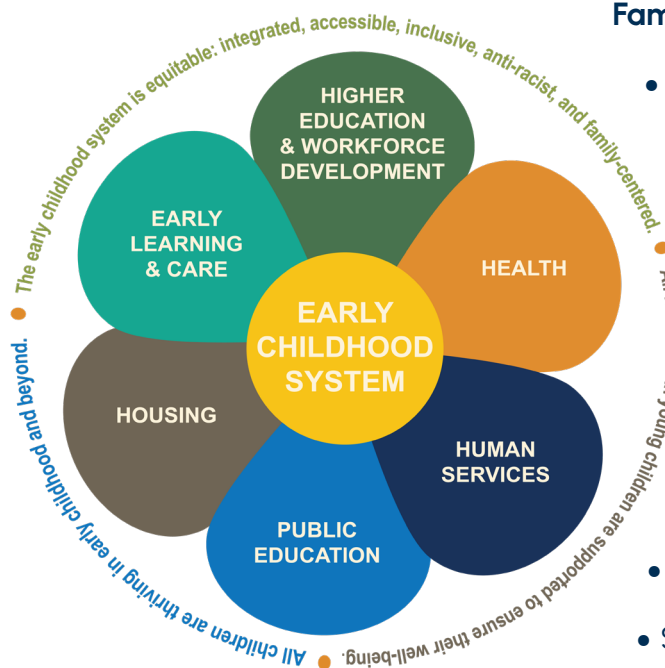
Fam

The early childhood system is equitable: integrated, accessible, inclusive, anti-racist, and family-centered.

young children are supported to ensure their well-being.

All children are thriving in early childhood and beyond.

HIGHER EDUCATION & WORKFORCE DEVELOPMENT

EARLY LEARNING & CARE

HEALTH

EARLY CHILDHOOD SYSTEM

HOUSING

HUMAN SERVICES

PUBLIC EDUCATION

S